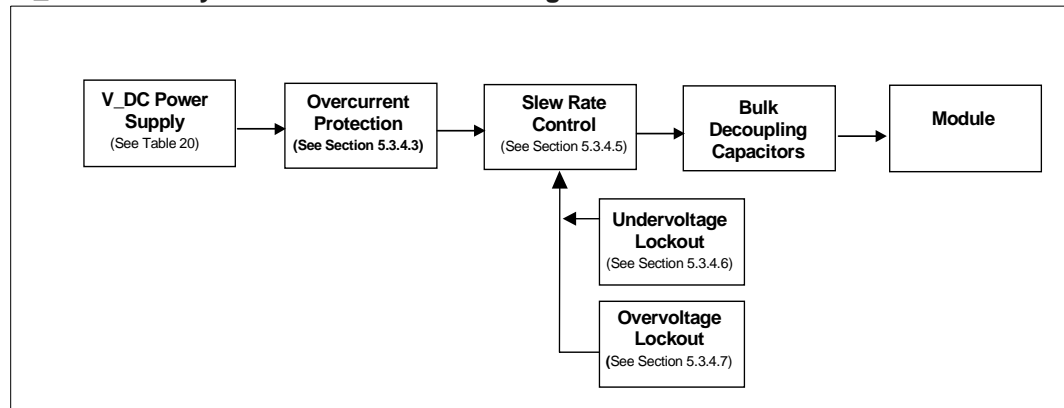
V_DC Power Supply
(See Table 20)

Overcurrent Protection
(See Section 5.3.4.3)

Slew Rate Control
(See Section 5.3.4.5)

Bulk Decoupling Capacitors

Module

Undervoltage Lockout
(See Section 5.3.4.6)

Overvoltage Lockout
(See Section 5.3.4.7)